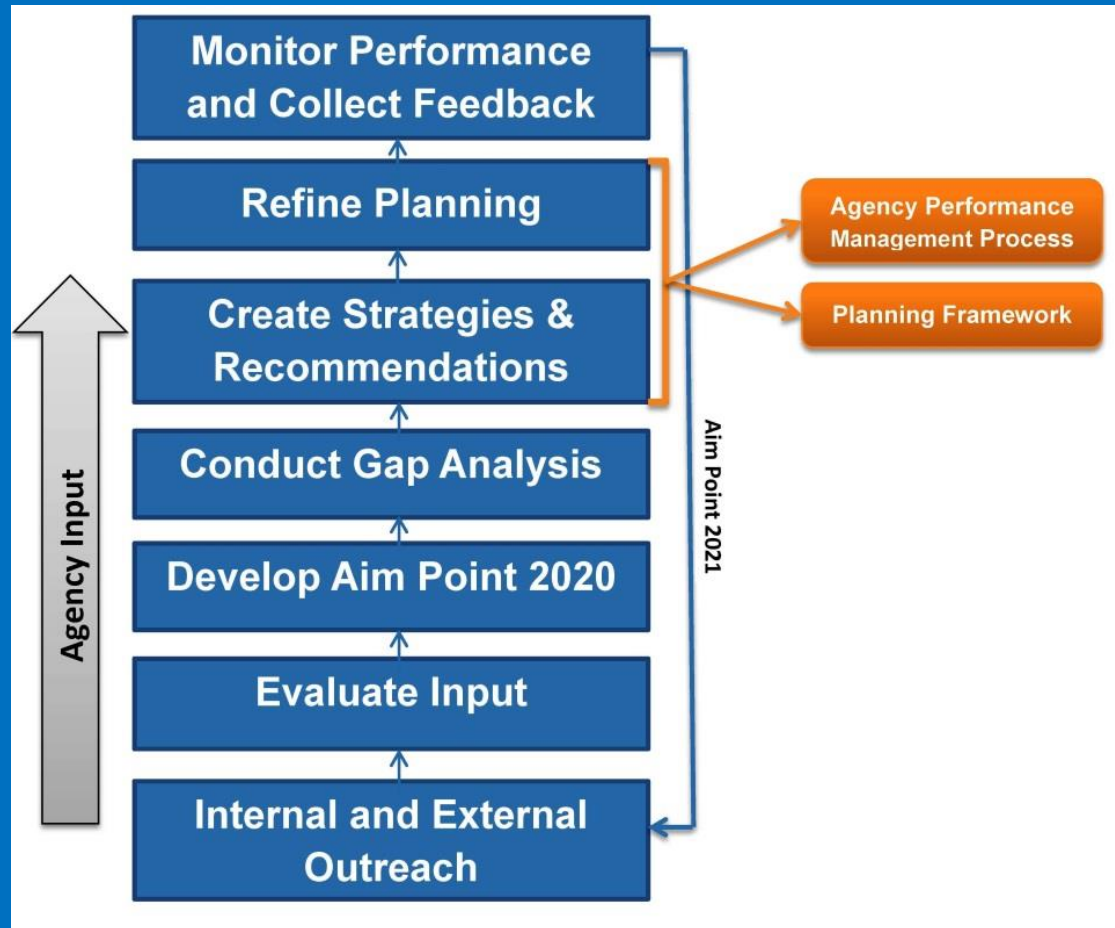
Monitor Performance and Collect Feedback

Refine Planning

Create Strategies & Recommendations

Conduct Gap Analysis

Develop Aim Point 2020

Evaluate Input

Internal and External Outreach

Agency Input

Aim Point 2021

Agency Performance Management Process

Planning Framework